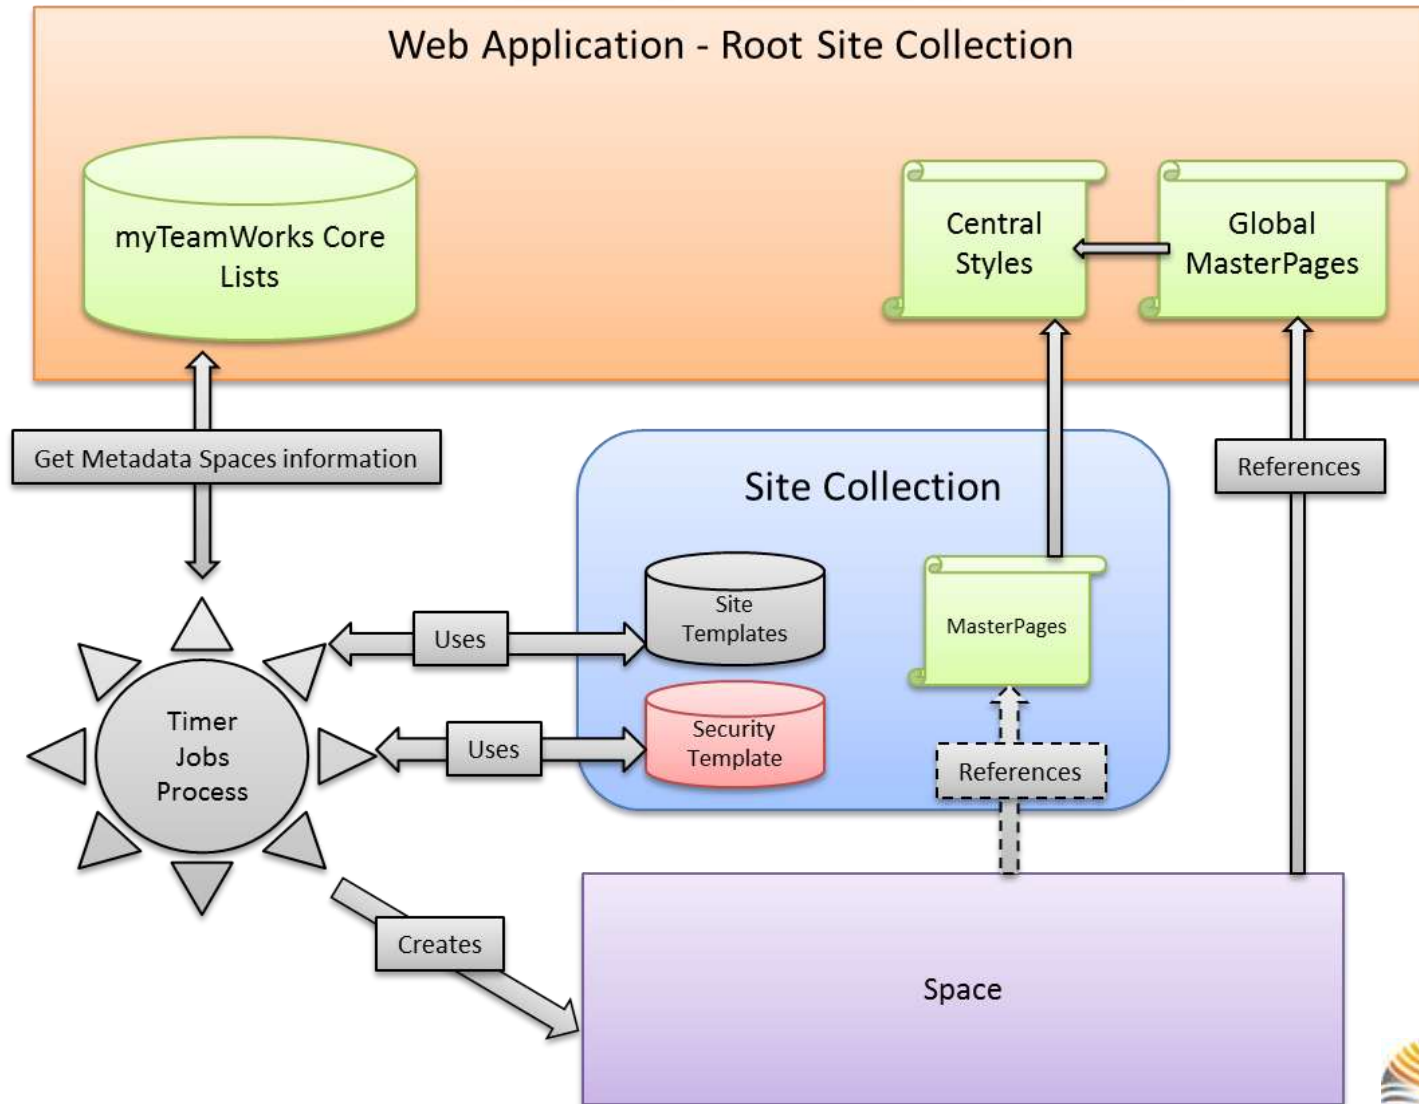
Web Application - Root Site Collection

myTeamWorks Core Lists

Central Styles

Global MasterPages

Get Metadata Spaces information

Site Collection

References

Site Templates

MasterPages

Uses

Timer Jobs Process

Uses

Security Template

References

Creates

Space